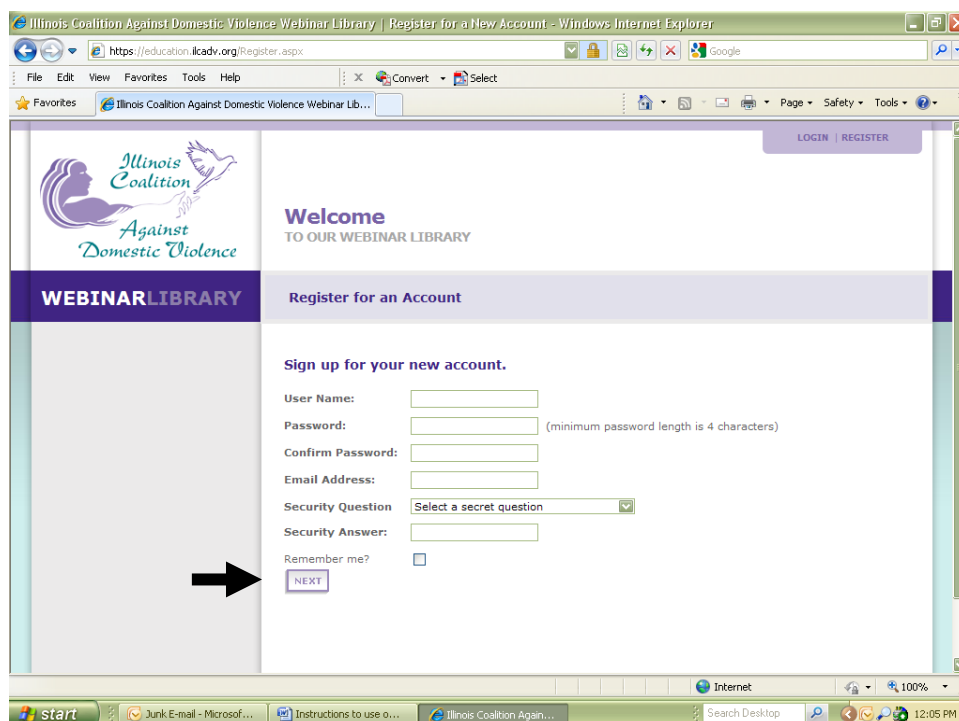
Illinois Coalition Against Domestic Violence Webinar Library | Register for a New Account - Windows Internet Explorer

https://education.ilcadv.org/Register.aspx

Google

File Edit View Favorites Tools Help

Convert Select

Favorites

Illinois Coalition Against Domestic Violence Webinar Lib...

Page Safety Tools

LOGIN | REGISTER

Illinois Coalition Against Domestic Violence

Welcome
TO OUR WEBINAR LIBRARY

WEBINARLIBRARY

Register for an Account

Sign up for your new account.

User Name:

Password: (minimum password length is 4 characters)

Confirm Password:

Email Address:

Security Question Select a secret question

Security Answer:

Remember me?

NEXT

Internet 100%

start Junk E-mail - Microsof... Instructions to use o... Illinois Coalition Again... Search Desktop 12:05 PM